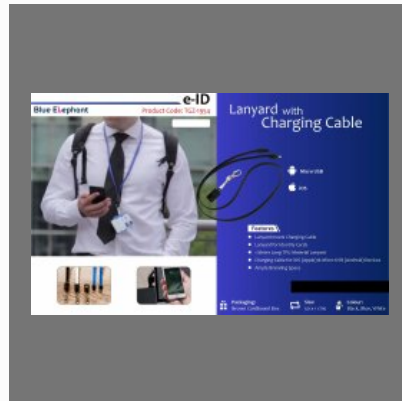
Blue Elephant

e-ID

Product Code: TGZ-1954

Lanyard with Charging Cable

Micro USB

iOS

Features

Lanyard with Charging Cable

Lanyard for Identity Cards

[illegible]

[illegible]

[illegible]

Packaging: Brown Cardboard Box

Size: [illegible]

Colour: Black, Blue, White